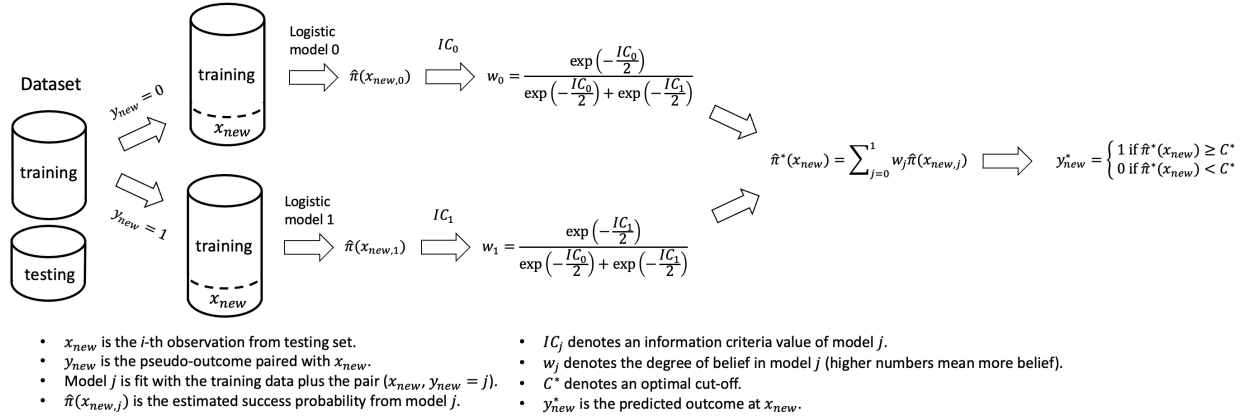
Dataset

training

testing

$y_{new} = 0$

$y_{new} = 1$

training

$x_{new}$

training

$x_{new}$

Logistic model 0

Logistic model 1

$\hat{\pi}(x_{new,0})$

$\hat{\pi}(x_{new,1})$

$IC_0$

$IC_1$

$w_0 = \frac{\exp\left(-\frac{IC_0}{2}\right)}{\exp\left(-\frac{IC_0}{2}\right) + \exp\left(-\frac{IC_1}{2}\right)}$

$w_1 = \frac{\exp\left(-\frac{IC_1}{2}\right)}{\exp\left(-\frac{IC_0}{2}\right) + \exp\left(-\frac{IC_1}{2}\right)}$

$\hat{\pi}^*(x_{new}) = \sum_{j=0}^{1} w_j \hat{\pi}(x_{new,j})$

$y^*_{new} = \begin{cases} 1 \text{ if } \hat{\pi}^*(x_{new}) \geq C^* \\ 0 \text{ if } \hat{\pi}^*(x_{new}) < C^* \end{cases}$

• $x_{new}$ is the $i$-th observation from testing set.
• $y_{new}$ is the pseudo-outcome paired with $x_{new}$.
• Model $j$ is fit with the training data plus the pair $(x_{new}, y_{new} = j)$.
• $\hat{\pi}(x_{new,j})$ is the estimated success probability from model $j$.

• $IC_j$ denotes an information criteria value of model $j$.
• $w_j$ denotes the degree of belief in model $j$ (higher numbers mean more belief).
• $C^*$ denotes an optimal cut-off.
• $y^*_{new}$ is the predicted outcome at $x_{new}$.